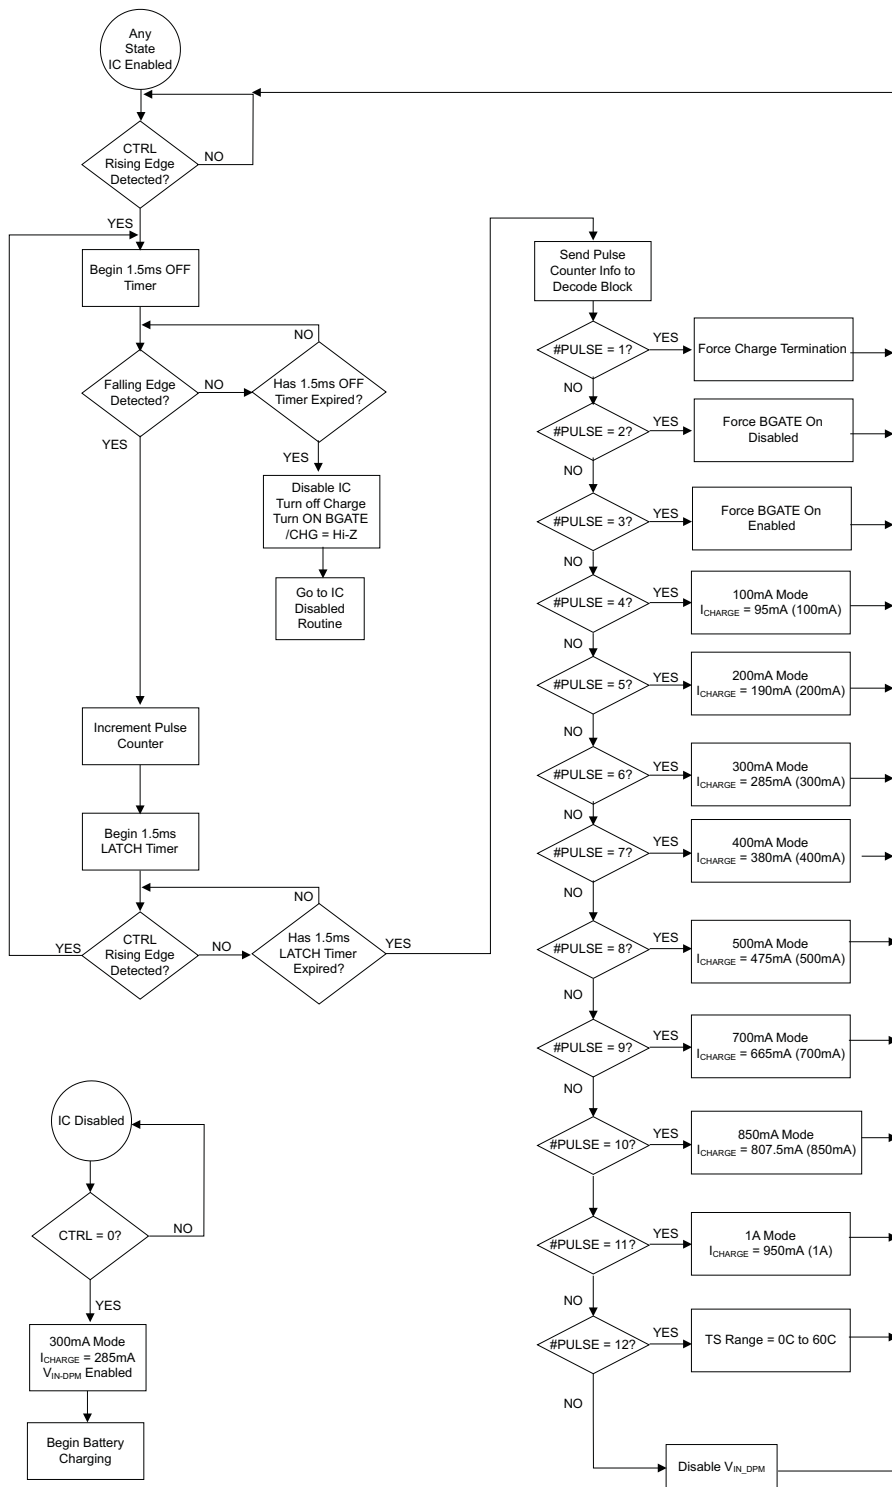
Any State IC Enabled

CTRL Rising Edge Detected?

NO

YES

Begin 1.5ms OFF Timer

NO

Falling Edge Detected?

NO

Has 1.5ms OFF Timer Expired?

YES

YES

Disable IC Turn off Charge Turn ON BGATE /CHG = Hi-Z

Go to IC Disabled Routine

Increment Pulse Counter

Begin 1.5ms LATCH Timer

NO

YES

CTRL Rising Edge Detected?

NO

Has 1.5ms LATCH Timer Expired?

YES

Send Pulse Counter Info to Decode Block

#PULSE = 1?

YES

Force Charge Termination

NO

#PULSE = 2?

YES

Force BGATE On Disabled

NO

#PULSE = 3?

YES

Force BGATE On Enabled

NO

#PULSE = 4?

YES

100mA Mode $I_{CHARGE}$ = 95mA (100mA)

NO

#PULSE = 5?

YES

200mA Mode $I_{CHARGE}$ = 190mA (200mA)

NO

#PULSE = 6?

YES

300mA Mode $I_{CHARGE}$ = 285mA (300mA)

NO

#PULSE = 7?

YES

400mA Mode $I_{CHARGE}$ = 380mA (400mA)

NO

#PULSE = 8?

YES

500mA Mode $I_{CHARGE}$ = 475mA (500mA)

NO

#PULSE = 9?

YES

700mA Mode $I_{CHARGE}$ = 665mA (700mA)

NO

#PULSE = 10?

YES

850mA Mode $I_{CHARGE}$ = 807.5mA (850mA)

#PULSE = 11?

YES

1A Mode $I_{CHARGE}$ = 950mA (1A)

NO

#PULSE = 12?

YES

TS Range = 0C to 60C

NO

Disable $V_{IN\_DPM}$

IC Disabled

CTRL = 0?

NO

YES

300mA Mode $I_{CHARGE}$ = 285mA $V_{IN-DPM}$ Enabled

Begin Battery Charging